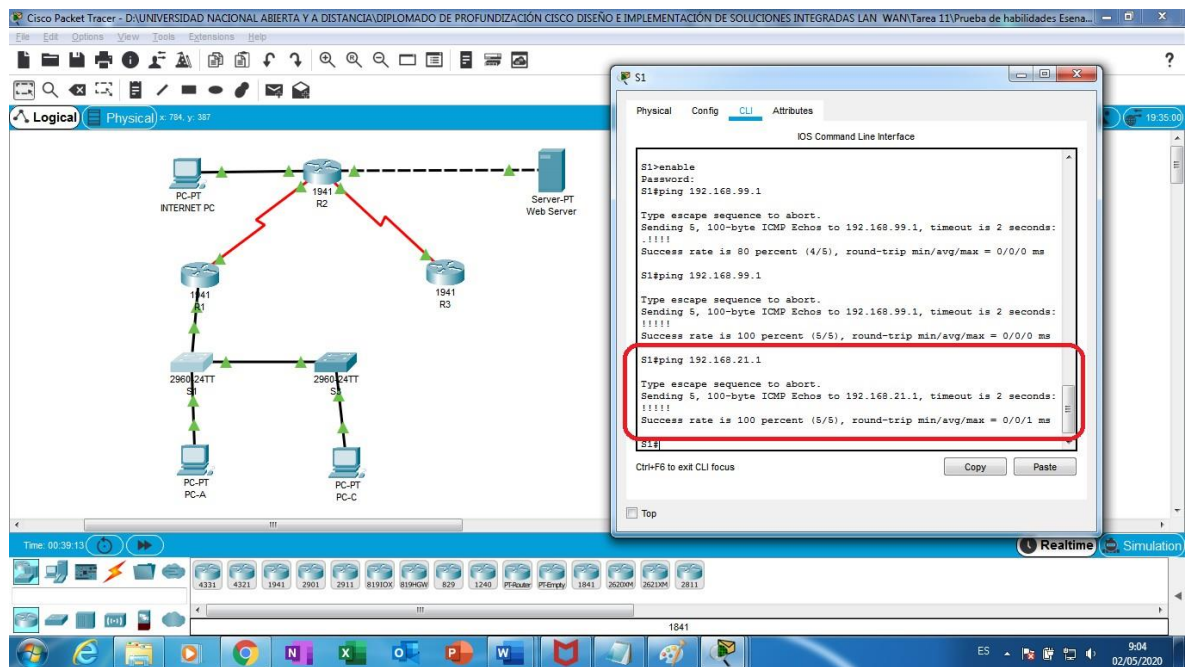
Cisco Packet Tracer - D:\UNIVERSIDAD NACIONAL ABIERTA Y A DISTANCIA\DIPLOMADO DE PROFUNDIZACIÓN CISCO DISEÑO E IMPLEMENTACIÓN DE SOLUCIONES INTEGRADAS LAN WAN\Tarea 11\Prueba de habilidades Esena...

File Edit Options View Tools Extensions Help

Logical Physical x: 784, y: 387

19:35:00

PC-PT
INTERNET PC

1941
R2

Server-PT
Web Server

1941
R1

1941
R3

2960-24TT
S1

2960-24TT
S3

PC-PT
PC-A

PC-PT
PC-C

S1

Physical Config CLI Attributes

IOS Command Line Interface

S1>enable
Password:
S1#ping 192.168.99.1

Type escape sequence to abort.
Sending 5, 100-byte ICMP Echos to 192.168.99.1, timeout is 2 seconds:
.!!!!
Success rate is 80 percent (4/5), round-trip min/avg/max = 0/0/0 ms

S1#ping 192.168.99.1

Type escape sequence to abort.
Sending 5, 100-byte ICMP Echos to 192.168.99.1, timeout is 2 seconds:
!!!!!
Success rate is 100 percent (5/5), round-trip min/avg/max = 0/0/0 ms

S1#ping 192.168.21.1

Type escape sequence to abort.
Sending 5, 100-byte ICMP Echos to 192.168.21.1, timeout is 2 seconds:
!!!!!
Success rate is 100 percent (5/5), round-trip min/avg/max = 0/0/1 ms

S1#

Ctrl+F6 to exit CLI focus

Copy Paste

Top

Time: 00:39:13

Realtime Simulation

4331 4321 1941 2901 2911 819IOX 819HGW 829 1240 PT-Router PT-Empty 1841 2620XM 2621XM 2811

1841

ES 9:04 02/05/2020